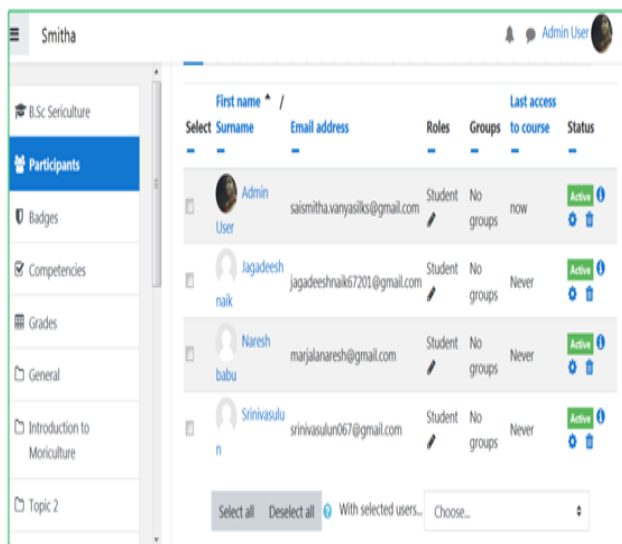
Smitha

Admin User

B.Sc Sericulture

Participants

Badges

Competencies

Grades

General

Introduction to Moriculture

Topic 2

| Select | First name / Surname | Email address | Roles | Groups | Last access to course | Status |
|---|---|---|---|---|---|---|
| | Admin User | saismitha.vanyasilks@gmail.com | Student | No groups | now | Active |
| | Jagadeesh naik | jagadeeshnaik67201@gmail.com | Student | No groups | Never | Active |
| | Naresh babu | marjalanaresh@gmail.com | Student | No groups | Never | Active |
| | Srinivasulu n | srinivasulun067@gmail.com | Student | No groups | Never | Active |

Select all Deselect all With selected users... Choose...